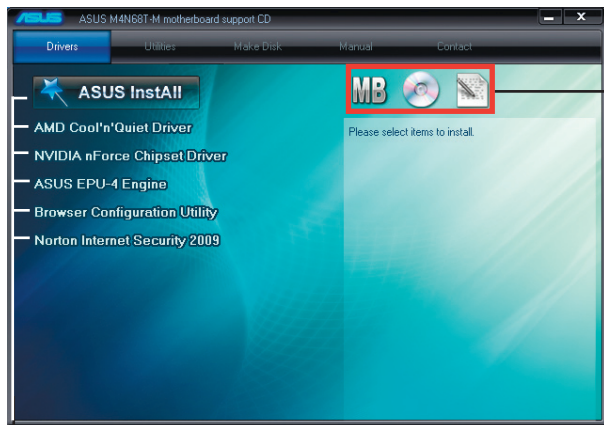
ASUS ASUS M4N68T-M motherboard support CD

Drivers Utilities Make Disk Manual Contact

ASUS InstAll

AMD Cool'n'Quiet Driver

NVIDIA nForce Chipset Driver

ASUS EPU-4 Engine

Browser Configuration Utility

Norton Internet Security 2009

MB

Please select items to install.